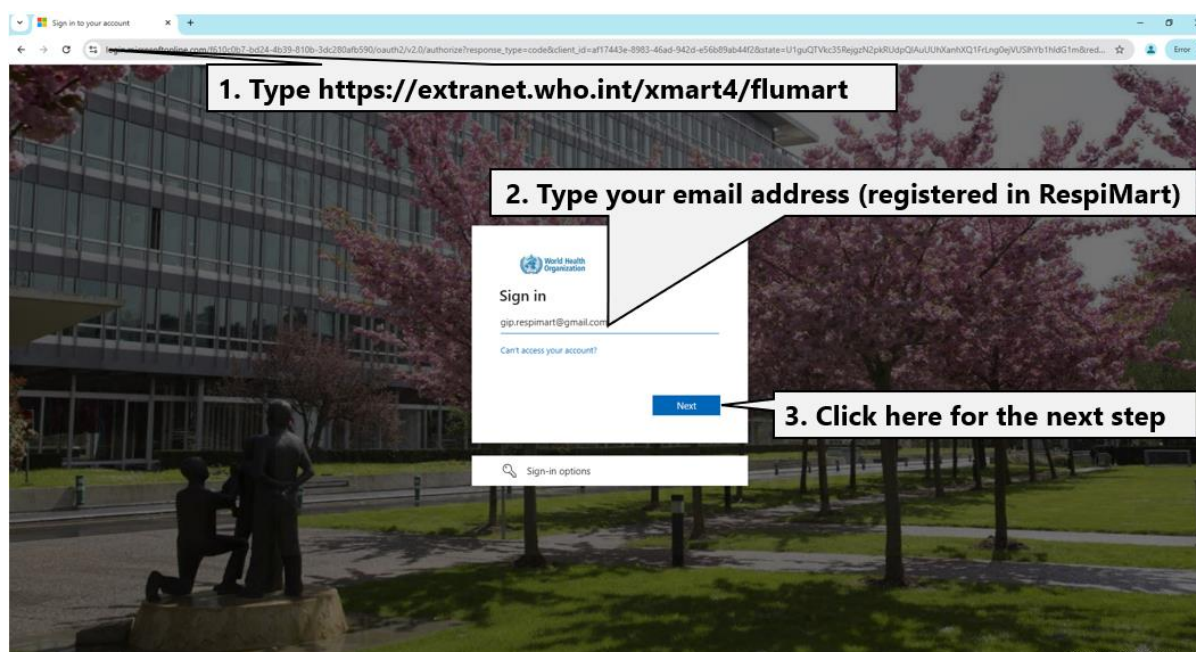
Sign in to your account

login.microsoftonline.com/f610c0b7-bd24-4b39-810b-3dc280afb590/oauth2/v2.0/authorize?response_type=code&client_id=af17443e-8983-46ad-942d-e56b89ab44f2&state=U1guQTVkc35RejgzN2pkRUdpQlAuUUhXanhXQ1FrLng0ejVUSlhYb1hldG1m&red...

Error

1. Type https://extranet.who.int/xmart4/flumart

2. Type your email address (registered in RespiMart)

World Health Organization

Sign in

gip.respimart@gmail.com

Can't access your account?

Next

3. Click here for the next step

Sign-in options